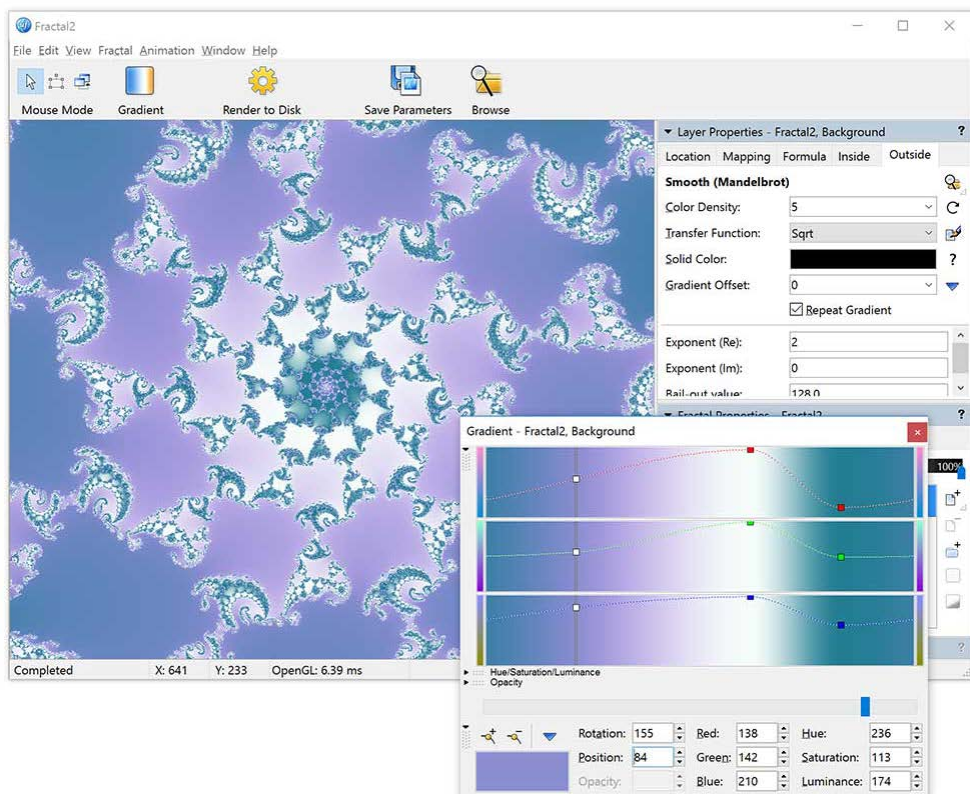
Fractal2

File Edit View Fractal Animation Window Help

Mouse Mode Gradient Render to Disk Save Parameters Browse

Layer Properties - Fractal2, Background ?

Location Mapping Formula Inside Outside

Smooth (Mandelbrot)

| | |
|---|---|
| Color Density: | 5 |
| Transfer Function: | Sqrt |
| Solid Color: | |
| Gradient Offset: | 0 |

Repeat Gradient

| | |
|---|---|
| Exponent (Re): | 2 |
| Exponent (Im): | 0 |
| Bail-out value: | 128.0 |

Fractal Properties - Fractal2 ?

Gradient - Fractal2, Background

100%

Hue/Saturation/Luminance
Opacity

| | | | | | |
|---|---|---|---|---|---|
| Rotation: | 155 | Red: | 138 | Hue: | 236 |
| Position: | 84 | Green: | 142 | Saturation: | 113 |
| Opacity: | | Blue: | 210 | Luminance: | 174 |

Completed X: 641 Y: 233 OpenGL: 6.39 ms